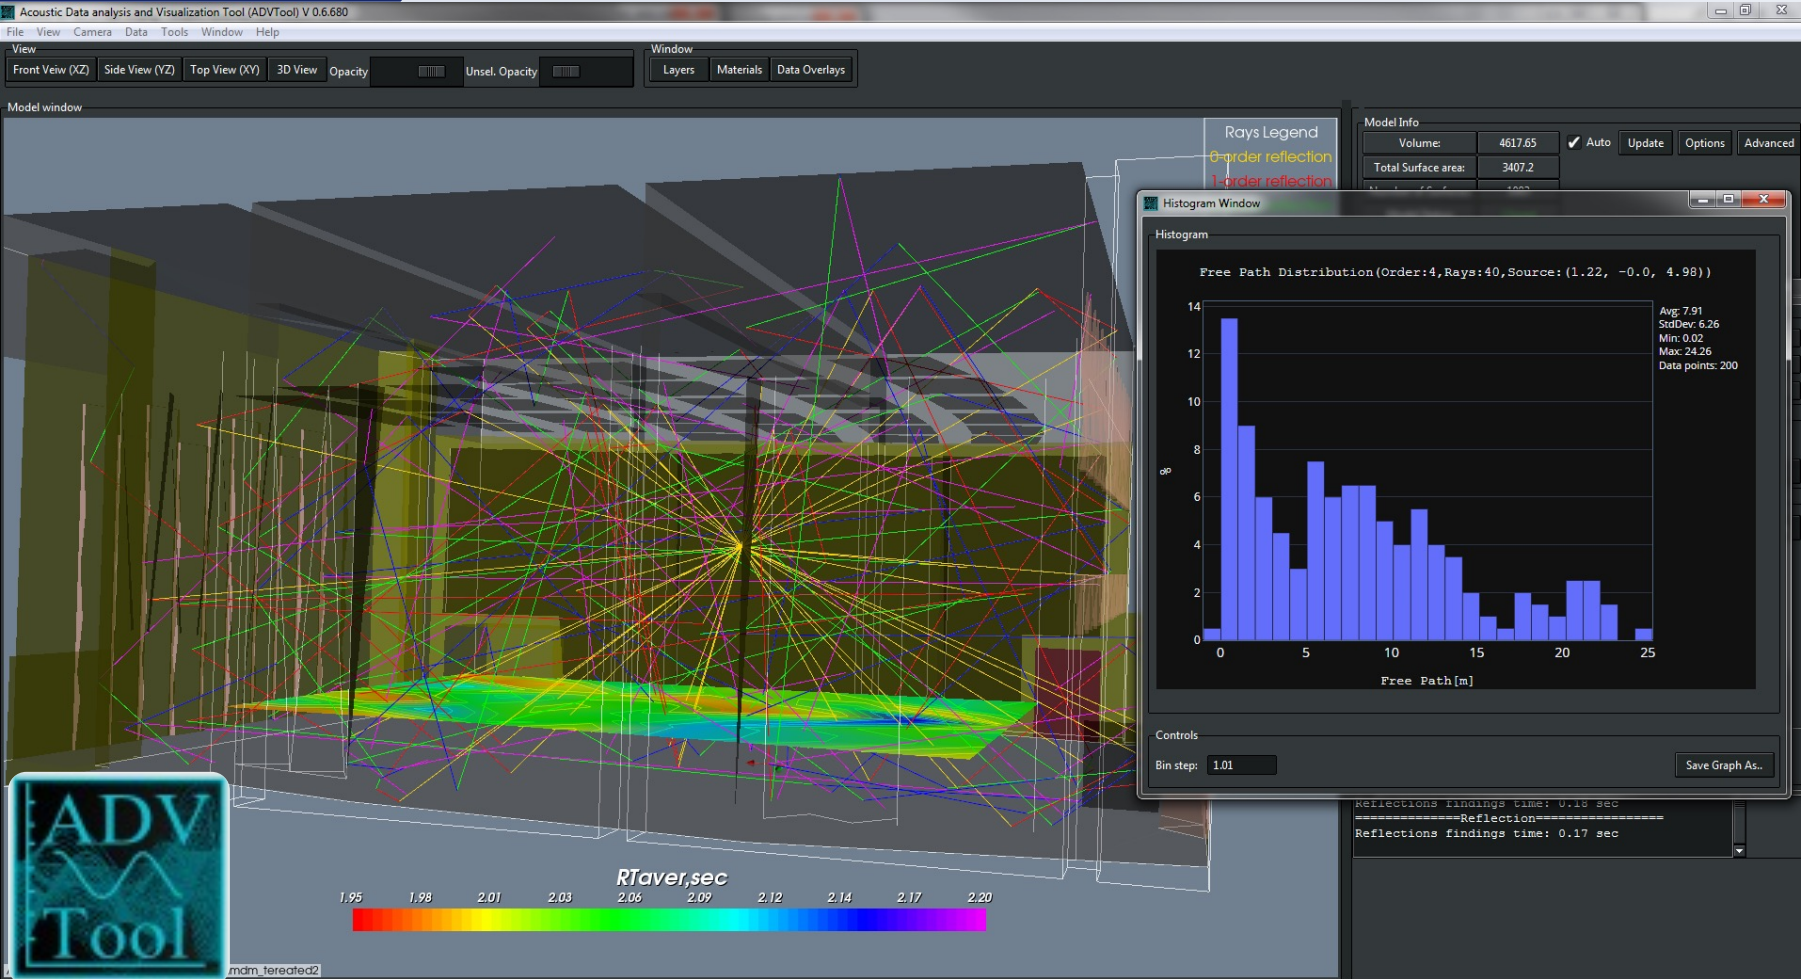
Acoustic Data analysis and Visualization Tool (ADVTool) V 0.6.680

File View Camera Data Tools Window Help

View
Front Veiw (XZ) Side View (YZ) Top View (XY) 3D View Opacity Unsel. Opacity

Window
Layers Materials Data Overlays

Model window

Rays Legend
0-order reflection
1-order reflection

Model Info
Volume: 4617.65 Auto Update Options Advanced
Total Surface area: 3407.2

Histogram Window

Histogram

Free Path Distribution(Order:4,Rays:40,Source:(1.22, -0.0, 4.98))

Avg: 7.91
StdDev: 6.26
Min: 0.02
Max: 24.26
Data points: 200

14
12
10
8
6
4
2
0
%
0 5 10 15 20 25
Free Path[m]

Controls
Bin step: 1.01
Save Graph As..

Reflections findings time: 0.18 sec
=============Reflection================
Reflections findings time: 0.17 sec

RTaver,sec
1.95 1.98 2.01 2.03 2.06 2.09 2.12 2.14 2.17 2.20

ADV Tool

mdm_tereated2